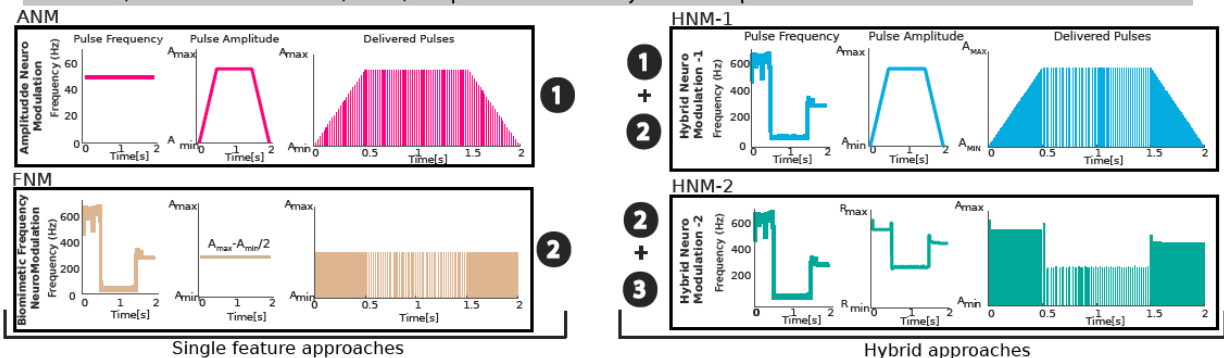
ANM

Amplitudde Neuro Modulation
Frequency (Hz)

Pulse Frequency
60
40
20
0
0 1 2
Time[s]

Pulse Amplitude
$A_{max}$
$A_{min}$
0 1 2
Time[s]

Delivered Pulses
$A_{max}$
$A_{min}$
0 0.5 1 1.5 2
Time[s]

1

FNM

Biomimetic Frequency NeuroModulation
Frequency (Hz)
600
400
200
0
0 1 2
Time[s]

$A_{max}$
$A_{max}$-$A_{min}$/2
$A_{min}$
0 1 2
Time[s]

$A_{max}$
$A_{min}$
0 0.5 1 1.5 2
Time[s]

2

Single feature approaches

HNM-1

1
+
2

Hybrid Neuro Modulation -1
Frequency (Hz)

Pulse Frequency
600
400
200
0
0 1 2
Time[s]

Pulse Amplitude
$A_{max}$
$A_{min}$
0 1 2
Time[s]

Delivered Pulses
$A_{MAX}$
$A_{MIN}$
0 0.5 1 1.5 2
Time[s]

HNM-2

2
+
3

Hybrid Neuro Modulation -2
Frequency (Hz)
600
400
200
0
0 1 2
Time[s]

$R_{max}$
$R_{min}$
0 1 2
Time[s]

$A_{max}$
$A_{min}$
0 0.5 1 1.5 2
Time[s]

Hybrid approaches